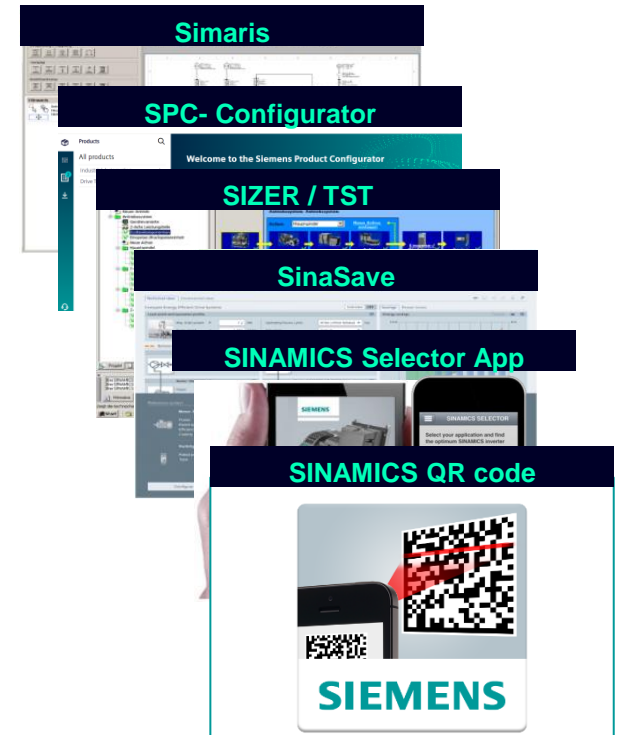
Simaris

SPC- Configurator

Products

All products

Welcome to the Siemens Product Configurator

SIZER / TST

SinaSave

SINAMICS Selector App

SIEMENS

SINAMICS SELECTOR

Select your application and find the optimum SINAMICS inverter

SINAMICS QR code

SIEMENS